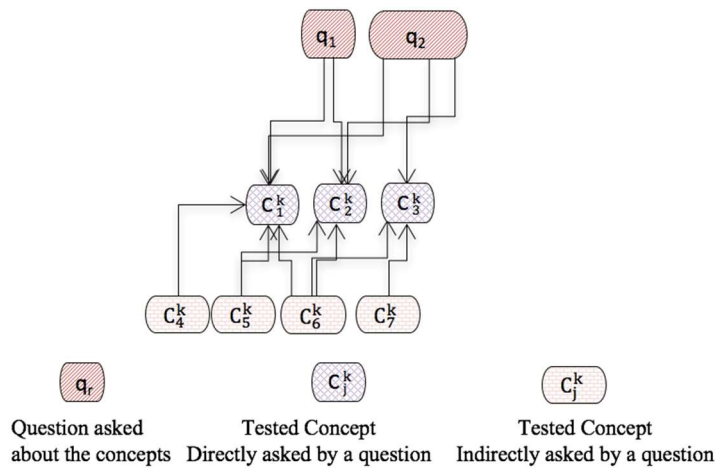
$q_1$

$q_2$

$C_1^k$ $C_2^k$ $C_3^k$

$C_4^k$ $C_5^k$ $C_6^k$ $C_7^k$

$q_r$

Question asked about the concepts

$C_j^k$

Tested Concept Directly asked by a question

$C_j^k$

Tested Concept Indirectly asked by a question